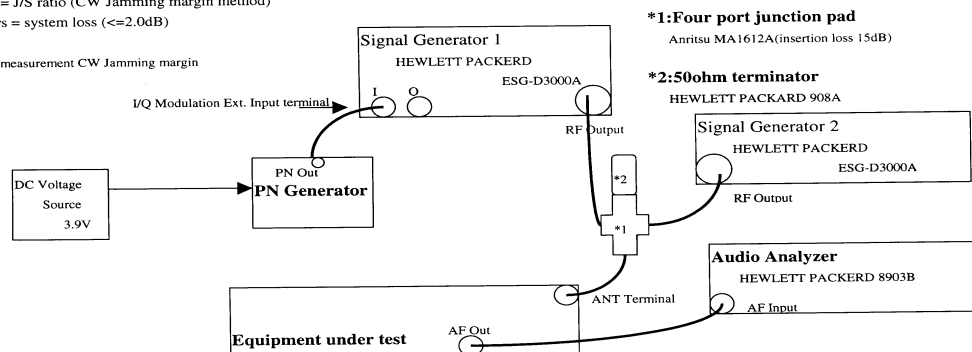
= J/S ratio (CW Jamming margin method)
rs = system loss (<=2.0dB)

measurement CW Jamming margin

Signal Generator 1
HEWLETT PACKERD
ESG-D3000A
I Q
I/Q Modulation Ext. Input terminal
RF Output

*1:Four port junction pad
Anritsu MA1612A(insertion loss 15dB)

*2:50ohm terminator
HEWLETT PACKARD 908A

Signal Generator 2
HEWLETT PACKERD
ESG-D3000A
RF Output

DC Voltage
Source
3.9V

PN Out
PN Generator

*2
*1

ANT Terminal

Audio Analyzer
HEWLETT PACKERD 8903B
AF Input

AF Out
Equipment under test